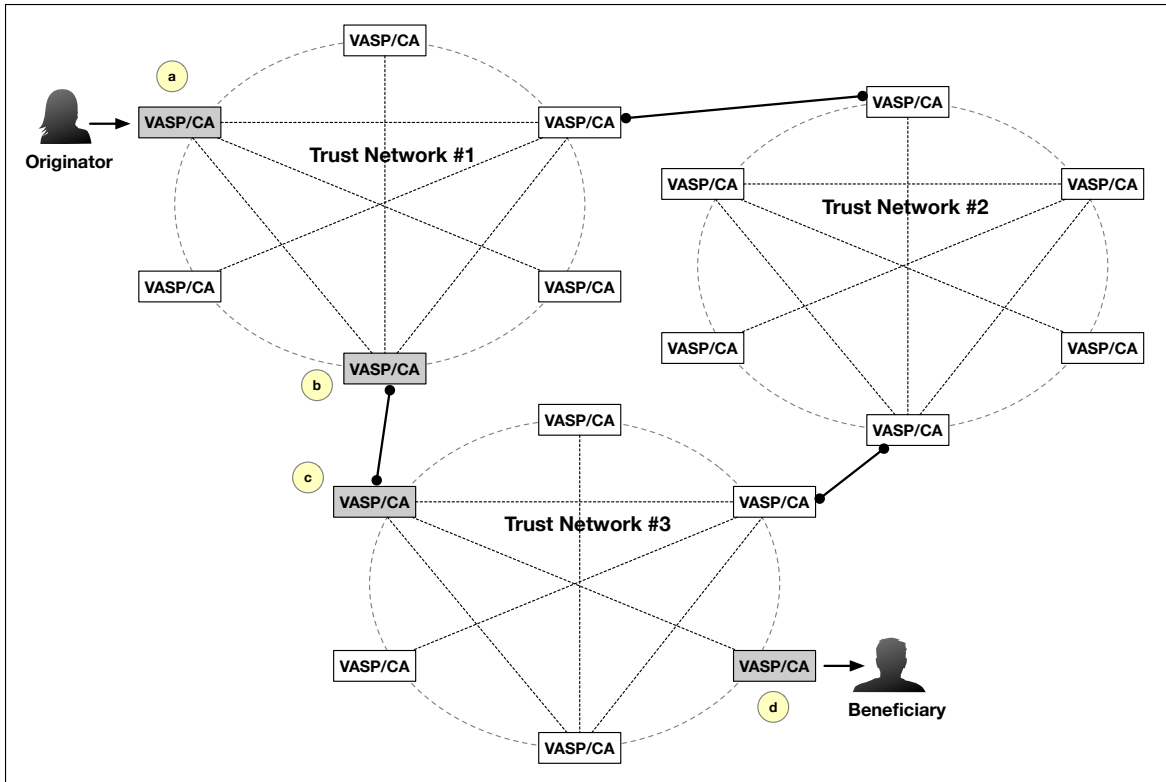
VASP/CA
a
VASP/CA
VASP/CA
Originator
Trust Network #1
VASP/CA
VASP/CA
VASP/CA
VASP/CA
b
VASP/CA

VASP/CA
VASP/CA
VASP/CA
Trust Network #2
VASP/CA
VASP/CA
VASP/CA

VASP/CA
c
VASP/CA
VASP/CA
Trust Network #3
VASP/CA
VASP/CA
d
Beneficiary
VASP/CA